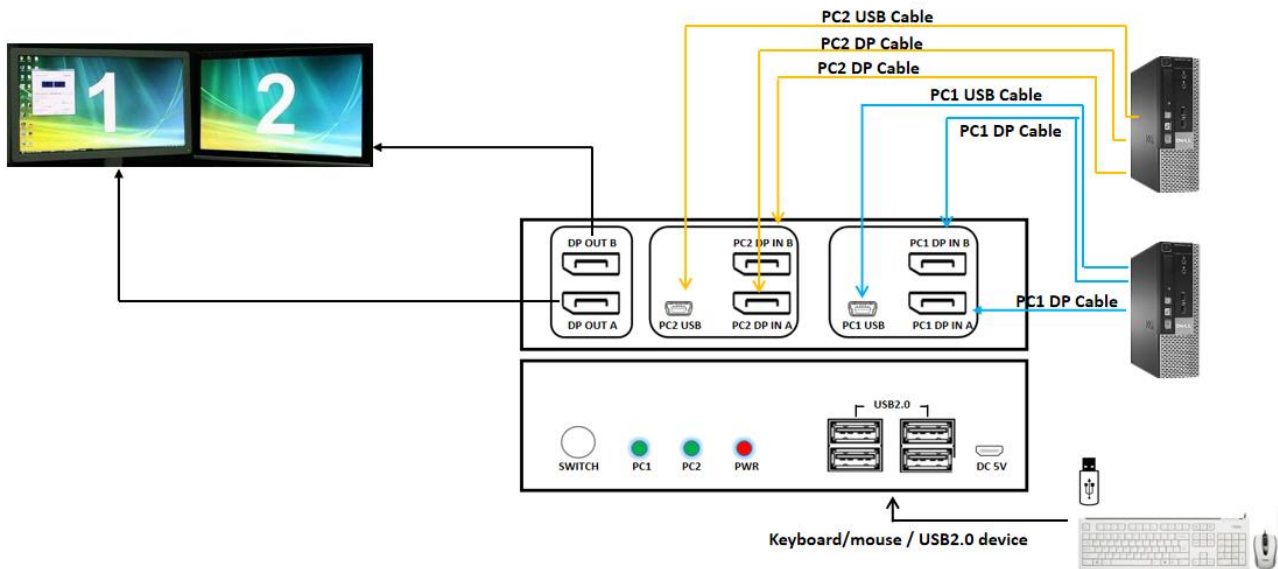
PC2 USB Cable
PC2 DP Cable
PC2 DP Cable
PC1 USB Cable
PC1 DP Cable

1
2

DP OUT B
DP OUT A
PC2 DP IN B
PC2 USB
PC2 DP IN A
PC1 DP IN B
PC1 USB
PC1 DP IN A

PC1 DP Cable

USB2.0
SWITCH
PC1
PC2
PWR
DC 5V

Keyboard/mouse / USB2.0 device